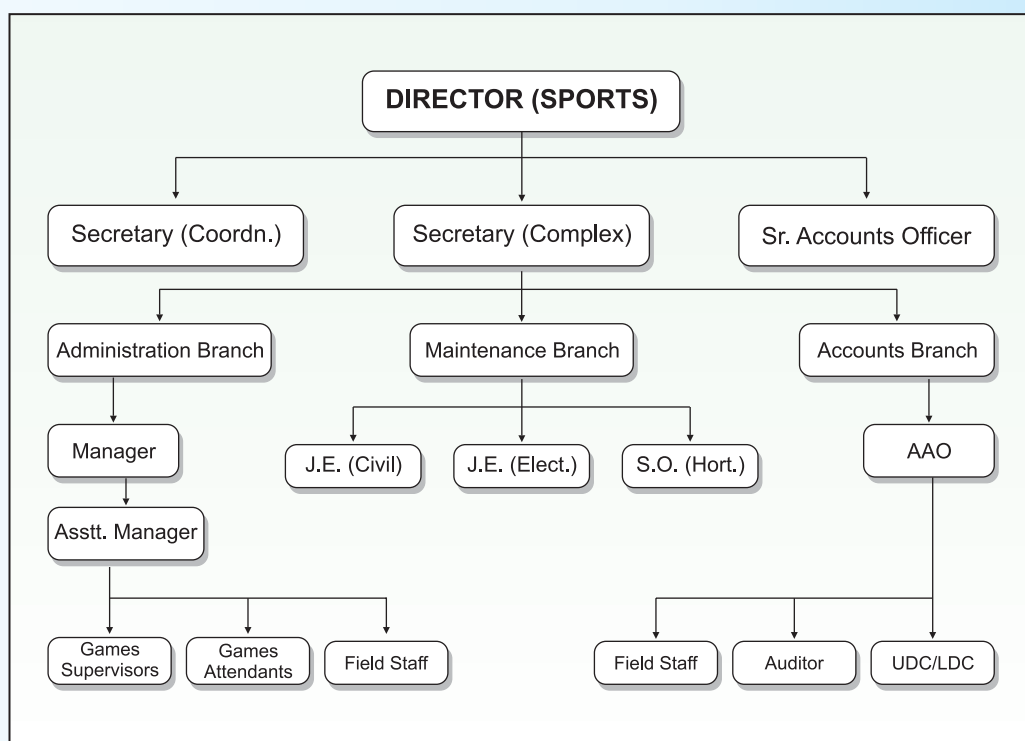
DIRECTOR (SPORTS)

Secretary (Coordn.)

Secretary (Complex)

Sr. Accounts Officer

Administration Branch

Maintenance Branch

Accounts Branch

Manager

J.E. (Civil)

J.E. (Elect.)

S.O. (Hort.)

AAO

Asstt. Manager

Games Supervisors

Games Attendants

Field Staff

Field Staff

Auditor

UDC/LDC